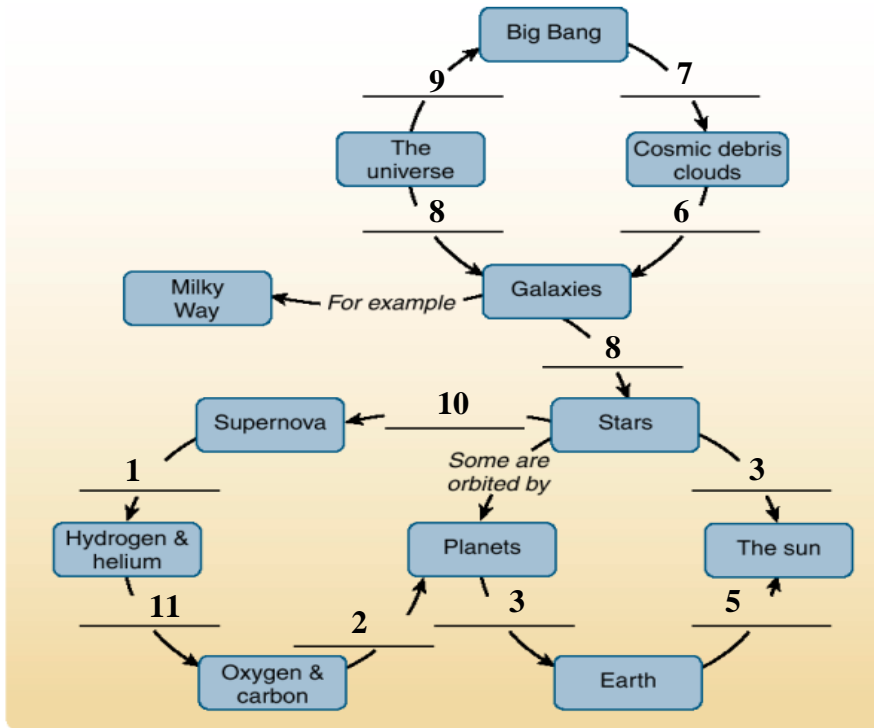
Big Bang

9

7

The universe

Cosmic debris clouds

8

6

Milky Way

For example

Galaxies

8

Stars

Supernova

10

Some are orbited by

1

3

Hydrogen & helium

Planets

The sun

11

3

5

2

Oxygen & carbon

Earth